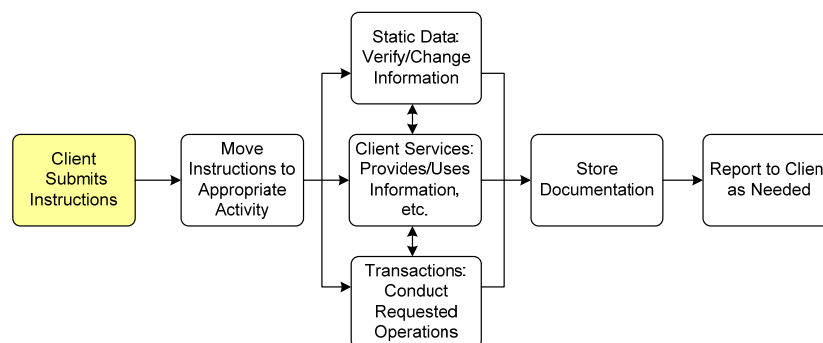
Client Submits Instructions

Move Instructions to Appropriate Activity

Static Data: Verify/Change Information

Client Services: Provides/Uses Information, etc.

Transactions: Conduct Requested Operations

Store Documentation

Report to Clien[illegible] as Needed